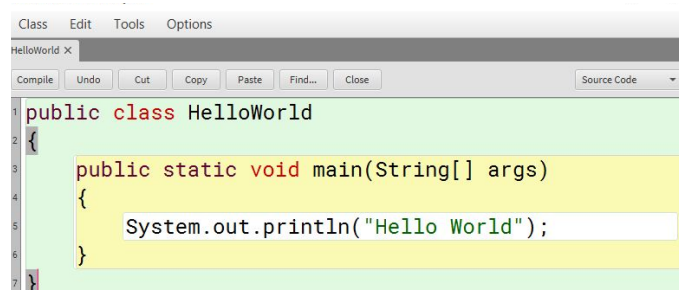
Class Edit Tools Options

HelloWorld ×

Compile Undo Cut Copy Paste Find... Close Source Code

1 public class HelloWorld
2 {
3     public static void main(String[] args)
4     {
5         System.out.println("Hello World");
6     }
7 }